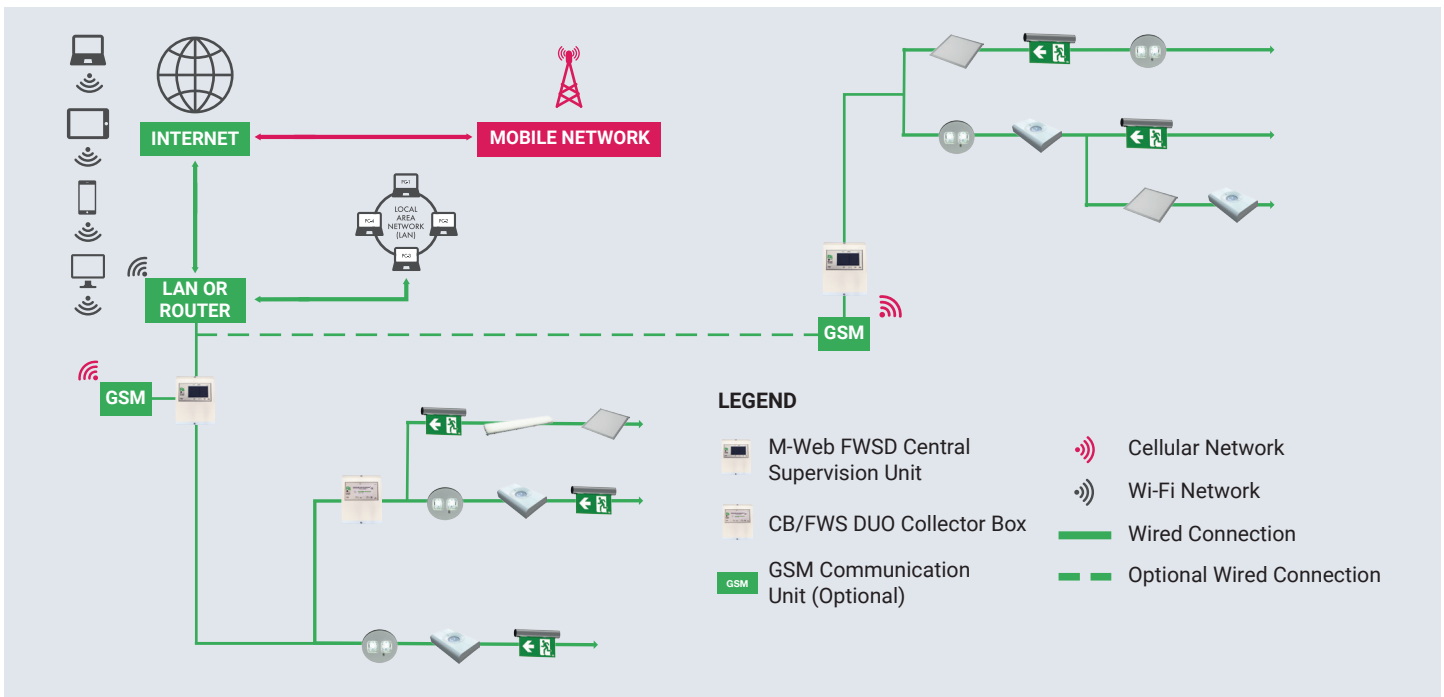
INTERNET

MOBILE NETWORK

PC-1

LOCAL AREA NETWORK (LAN)

PC-4

PC-2

PC-3

LAN OR ROUTER

GSM

GSM

LEGEND

M-Web FWSD Central Supervision Unit

CB/FWS DUO Collector Box

GSM

GSM Communication Unit (Optional)

Cellular Network

Wi-Fi Network

Wired Connection

Optional Wired Connection